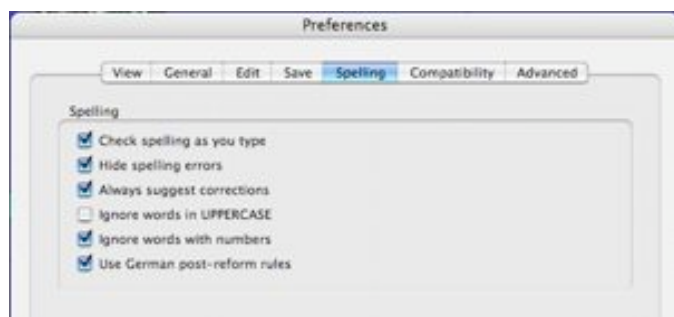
Preferences

View | General | Edit | Save | Spelling | Compatibility | Advanced

Spelling

Check spelling as you type

Hide spelling errors

Always suggest corrections

Ignore words in UPPERCASE

Ignore words with numbers

Use German post-reform rules